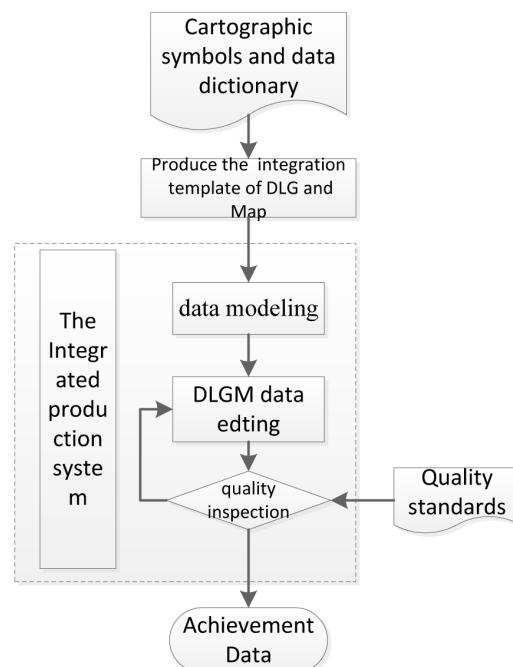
Cartographic symbols and data dictionary

Produce the integration template of DLG and Map

The Integrated production system

data modeling

DLGM data edting

quality inspection

Quality standards

Achievement Data